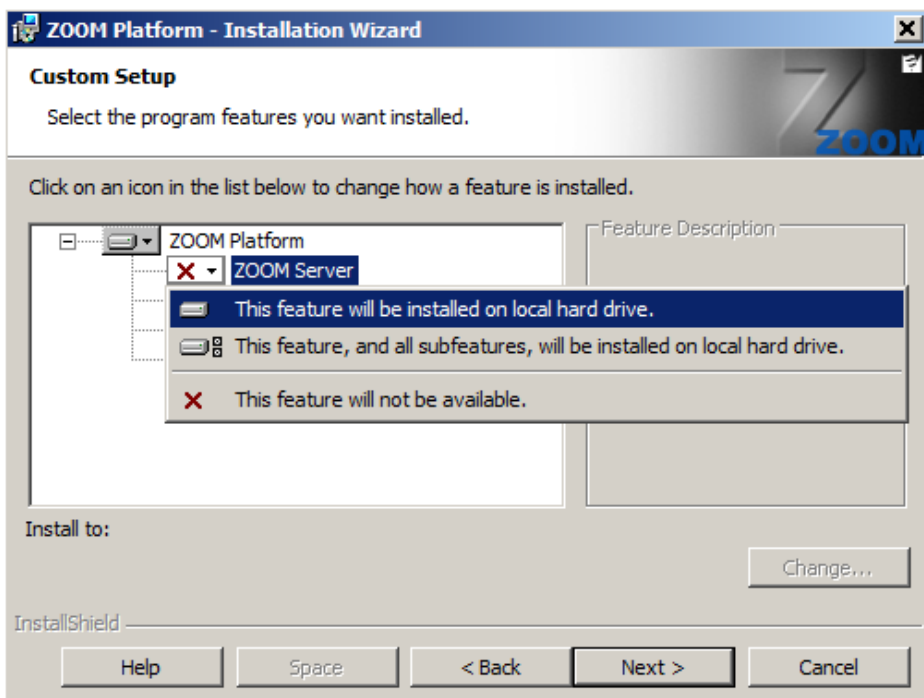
ZOOM Platform - Installation Wizard

Custom Setup

Select the program features you want installed.

ZOOM

Click on an icon in the list below to change how a feature is installed.

ZOOM Platform

ZOOM Server

This feature will be installed on local hard drive.

This feature, and all subfeatures, will be installed on local hard drive.

This feature will not be available.

Feature Description

Install to:

Change...

InstallShield

Help

Space

< Back

Next >

Cancel